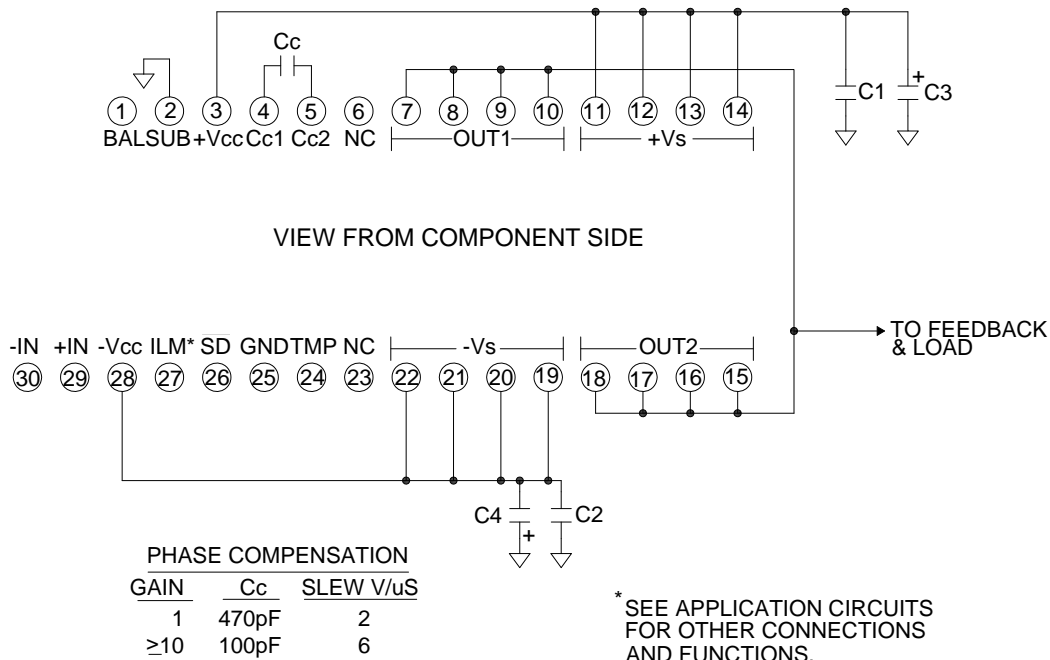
Cc

1 2 3 4 5 6 7 8 9 10 11 12 13 14

BAL SUB +Vcc Cc1 Cc2 NC OUT1 +Vs

C1 C3

VIEW FROM COMPONENT SIDE

-IN +IN -Vcc ILM* SD GND TMP NC -Vs OUT2

30 29 28 27 26 25 24 23 22 21 20 19 18 17 16 15

TO FEEDBACK & LOAD

C4 C2

PHASE COMPENSATION

| GAIN | Cc | SLEW V/uS |
|---|---|---|
| 1 | 470pF | 2 |
| $\geq$10 | 100pF | 6 |

*SEE APPLICATION CIRCUITS FOR OTHER CONNECTIONS AND FUNCTIONS.